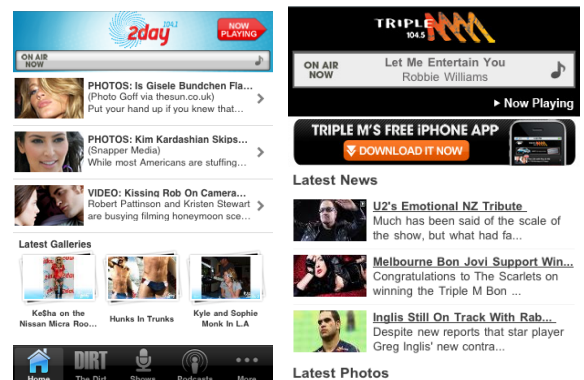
2day 104.1

NOW PLAYING

ON AIR NOW

PHOTOS: Is Gisele Bundchen Fla...
Photo Goff via thesun.co.uk)
Put your hand up if you knew that...

PHOTOS: Kim Kardashian Skips...
(Snapper Media)
While most Americans are stuffing...

VIDEO: Kissing Rob On Camera...
Robert Pattinson and Kristen Stewart are buying filming honeymoon sce...

Latest Galleries

Ke$ha on the Nissan Micra Roo...

Hunks In Trunks

Kyle and Jackie O Monk In L.A

Home
DIRT
The Dirt
Shows
Podcasts
More

TRIPLE M 104.5

ON AIR NOW

Let Me Entertain You
Robbie Williams

▶ Now Playing

TRIPLE M'S FREE iPHONE APP
DOWNLOAD IT NOW

Latest News

U2's Emotional NZ Tribute
Much has been said of the scale of the show, but what had fa...

Melbourne Bon Jovi Support Win...
Congratulations to The Scarlets on winning the Triple M Bon ...

Inglis Still On Track With Rab...
Despite new reports that star player Greg Inglis' new contra...

Latest Photos